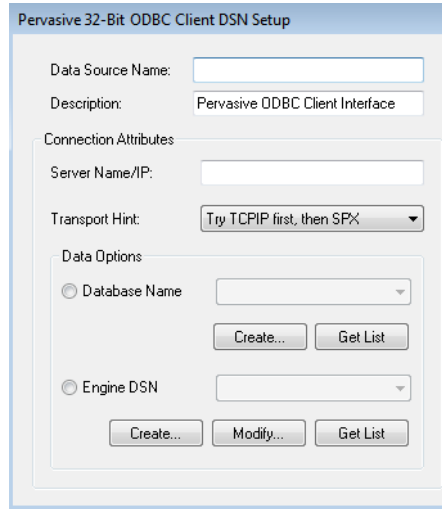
Pervasive 32-Bit ODBC Client DSN Setup

Data Source Name:

Description: Pervasive ODBC Client Interface

Connection Attributes

Server Name/IP:

Transport Hint: Try TCPIP first, then SPX

Data Options

Database Name

Create... Get List

Engine DSN

Create... Modify... Get List